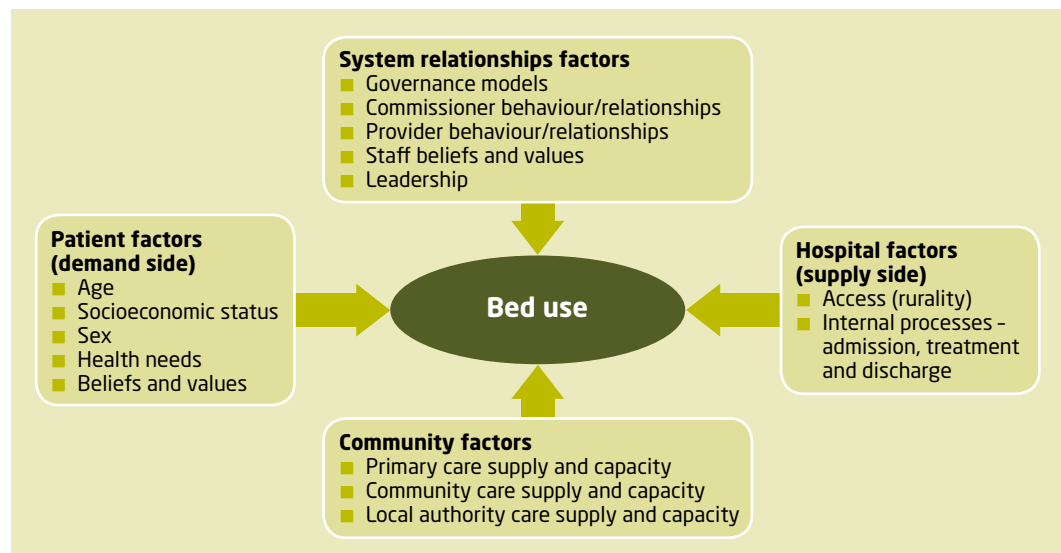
System relationships factors
- Governance models
- Commissioner behaviour/relationships
- Provider behaviour/relationships
- Staff beliefs and values
- Leadership

Patient factors (demand side)
- Age
- Socioeconomic status
- Sex
- Health needs
- Beliefs and values

Bed use

Hospital factors (supply side)
- Access (rurality)
- Internal processes – admission, treatment and discharge

Community factors
- Primary care supply and capacity
- Community care supply and capacity
- Local authority care supply and capacity